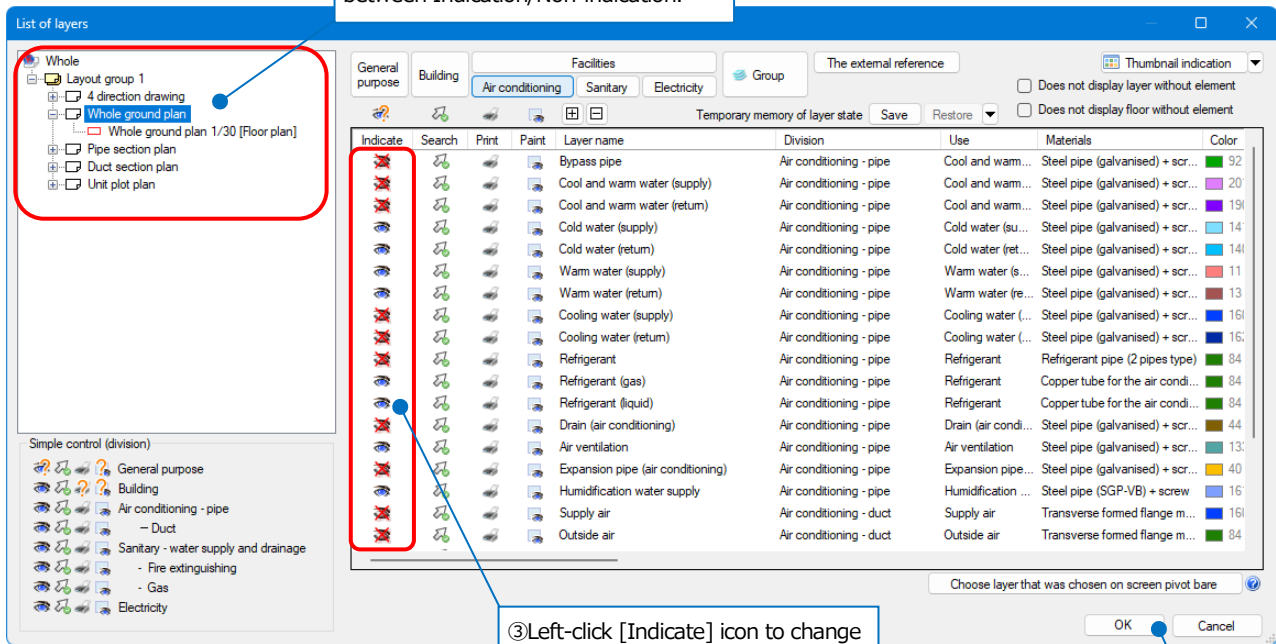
List of layers

between Indication/Non-indication.

Whole
Layout group 1
4 direction drawing
Whole ground plan
Whole ground plan 1/30 [Floor plan]
Pipe section plan
Duct section plan
Unit plot plan

General purpose
Building
Facilities
Air conditioning
Sanitary
Electricity
Group
The external reference
Thumbnail indication
Does not display layer without element
Does not display floor without element
Temporary memory of layer state
Save
Restore

| Indicate | Search | Print | Paint | Layer name | Division | Use | Materials | Color |
|---|---|---|---|---|---|---|---|---|
| | | | | Bypass pipe | Air conditioning - pipe | Cool and warm... | Steel pipe (galvanised) + scr... | 92 |
| | | | | Cool and warm water (supply) | Air conditioning - pipe | Cool and warm... | Steel pipe (galvanised) + scr... | 20 |
| | | | | Cool and warm water (return) | Air conditioning - pipe | Cool and warm... | Steel pipe (galvanised) + scr... | 19 |
| | | | | Cold water (supply) | Air conditioning - pipe | Cold water (su... | Steel pipe (galvanised) + scr... | 14 |
| | | | | Cold water (return) | Air conditioning - pipe | Cold water (ret... | Steel pipe (galvanised) + scr... | 14 |
| | | | | Warm water (supply) | Air conditioning - pipe | Warm water (s... | Steel pipe (galvanised) + scr... | 11 |
| | | | | Warm water (return) | Air conditioning - pipe | Warm water (re... | Steel pipe (galvanised) + scr... | 13 |
| | | | | Cooling water (supply) | Air conditioning - pipe | Cooling water (... | Steel pipe (galvanised) + scr... | 16 |
| | | | | Cooling water (return) | Air conditioning - pipe | Cooling water (... | Steel pipe (galvanised) + scr... | 16 |
| | | | | Refrigerant | Air conditioning - pipe | Refrigerant | Refrigerant pipe (2 pipes type) | 84 |
| | | | | Refrigerant (gas) | Air conditioning - pipe | Refrigerant | Copper tube for the air condi... | 84 |
| | | | | Refrigerant (liquid) | Air conditioning - pipe | Refrigerant | Copper tube for the air condi... | 84 |
| | | | | Drain (air conditioning) | Air conditioning - pipe | Drain (air condi... | Steel pipe (galvanised) + scr... | 44 |
| | | | | Air ventilation | Air conditioning - pipe | Air ventilation | Steel pipe (galvanised) + scr... | 13 |
| | | | | Expansion pipe (air conditioning) | Air conditioning - pipe | Expansion pipe... | Steel pipe (galvanised) + scr... | 40 |
| | | | | Humidification water supply | Air conditioning - pipe | Humidification ... | Steel pipe (SGP-VB) + screw | 16 |
| | | | | Supply air | Air conditioning - duct | Supply air | Transverse formed flange m... | 16 |
| | | | | Outside air | Air conditioning - duct | Outside air | Transverse formed flange m... | 84 |

Simple control (division)
General purpose
Building
Air conditioning - pipe
– Duct
Sanitary - water supply and drainage
- Fire extinguishing
- Gas
Electricity

Choose layer that was chosen on screen pivot bare
③Left-click [Indicate] icon to change
OK
Cancel